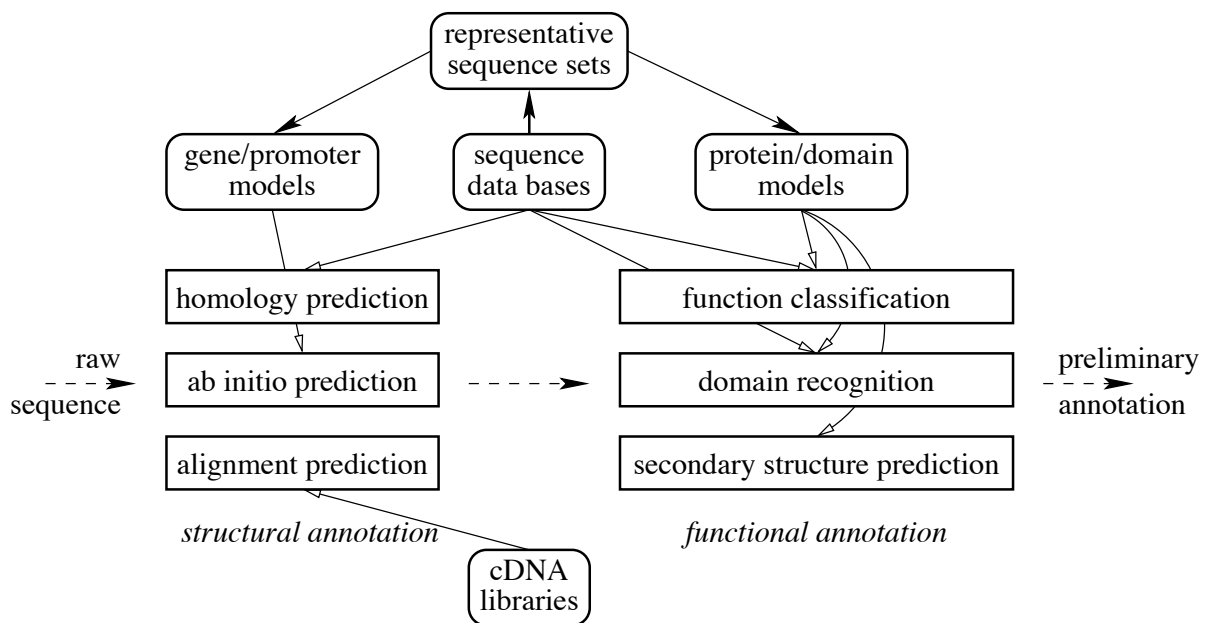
representative sequence sets

gene/promoter models

sequence data bases

protein/domain models

homology prediction

function classification

raw sequence

ab initio prediction

domain recognition

preliminary annotation

alignment prediction

secondary structure prediction

structural annotation

functional annotation

cDNA libraries